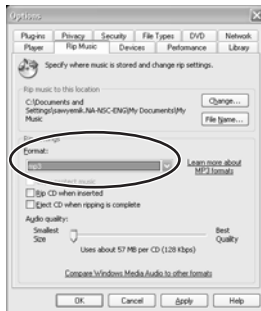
Options

Plug-ins | Privacy | Security | File Types | DVD | Network
Player | Rip Music | Devices | Performance | Library

Specify where music is stored and change rip settings.

Rip music to this location

C:\Documents and Settings\sawyemk.NA-NSC-ENG\My Documents\My Music

Change...

File Name...

Rip settings

Format:

mp3

Learn more about MP3 formats

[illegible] protect music

Rip CD when inserted

Eject CD when ripping is complete

Audio quality:

Smallest Size

Best Quality

Uses about 57 MB per CD (128 Kbps)

Compare Windows Media Audio to other formats

OK | Cancel | Apply | Help